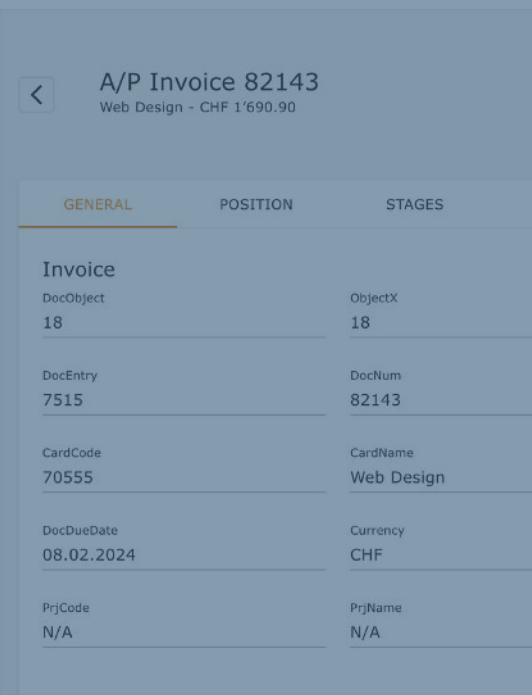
A/P Invoice 82143
Web Design - CHF 1'690.90

GENERAL
POSITION
STAGES

Invoice

DocObject
18

ObjectX
18

DocEntry
7515

DocNum
82143

CardCode
70555

CardName
Web Design

DocDueDate
08.02.2024

Currency
CHF

PrjCode
N/A

PrjName
N/A